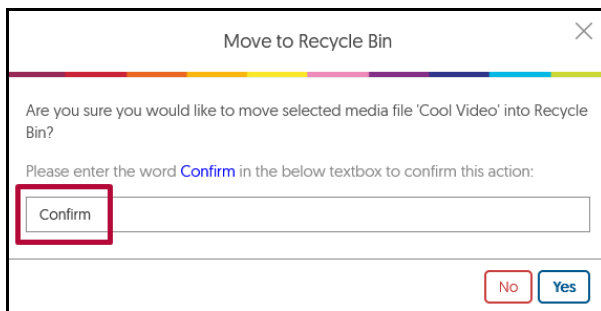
Move to Recycle Bin

Are you sure you would like to move selected media file 'Cool Video' into Recycle Bin?

Please enter the word Confirm in the below textbox to confirm this action:

Confirm

No Yes